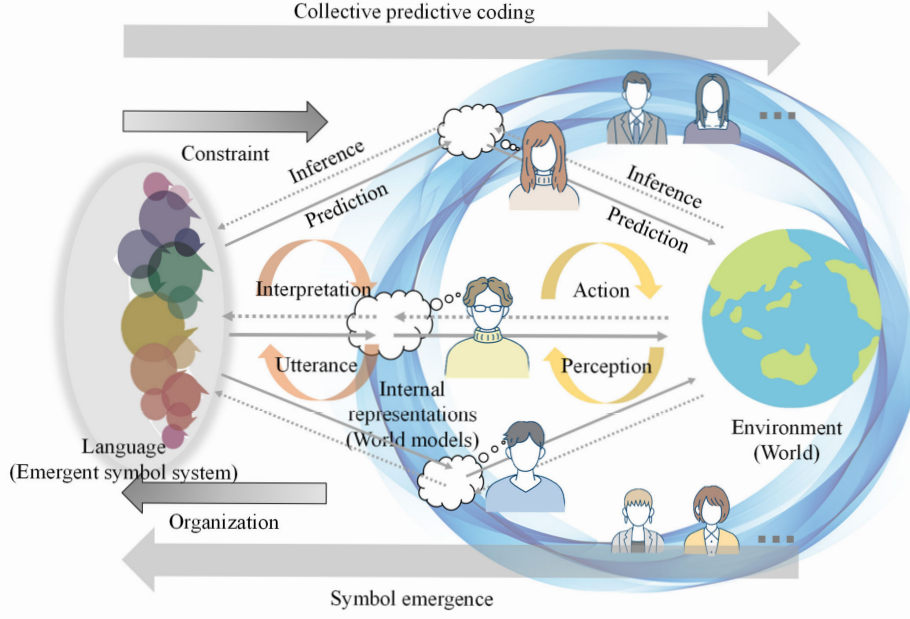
Collective predictive coding

Constraint

Inference

Prediction

Inference

Prediction

Interpretation

Action

Utterance

Perception

Internal representations (World models)

Language (Emergent symbol system)

Environment (World)

Organization

Symbol emergence